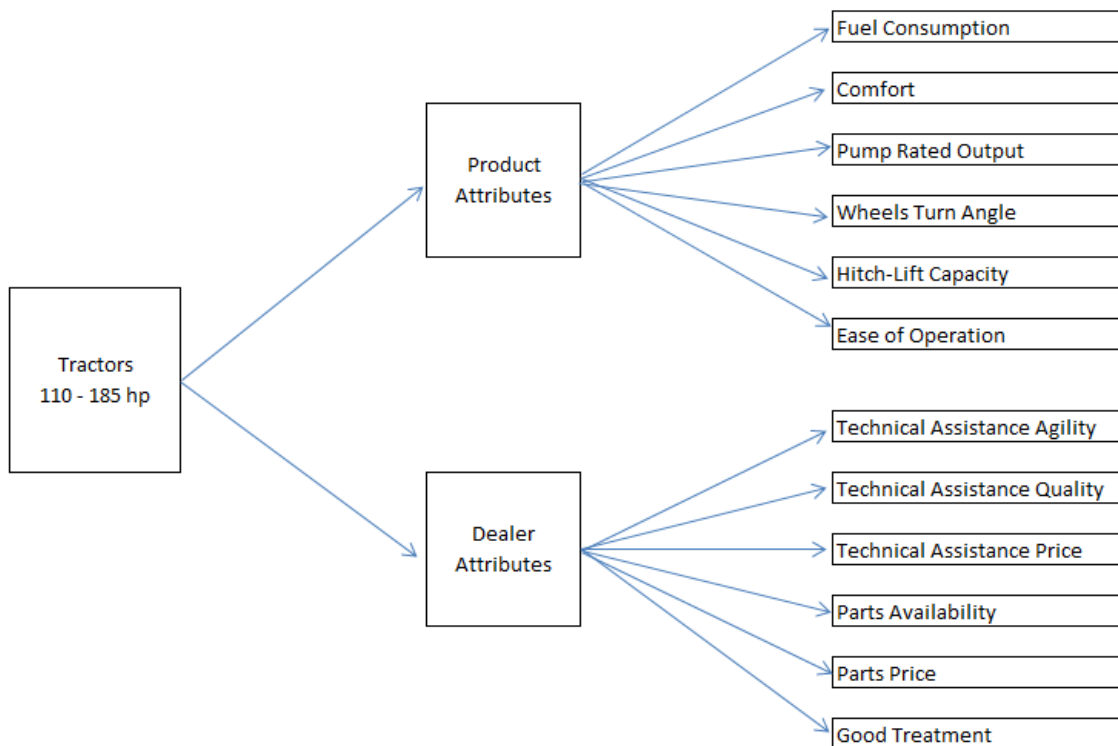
Tractors
110 - 185 hp

Product
Attributes

Fuel Consumption

Comfort

Pump Rated Output

Wheels Turn Angle

Hitch-Lift Capacity

Ease of Operation

Dealer
Attributes

Technical Assistance Agility

Technical Assistance Quality

Technical Assistance Price

Parts Availability

Parts Price

Good Treatment